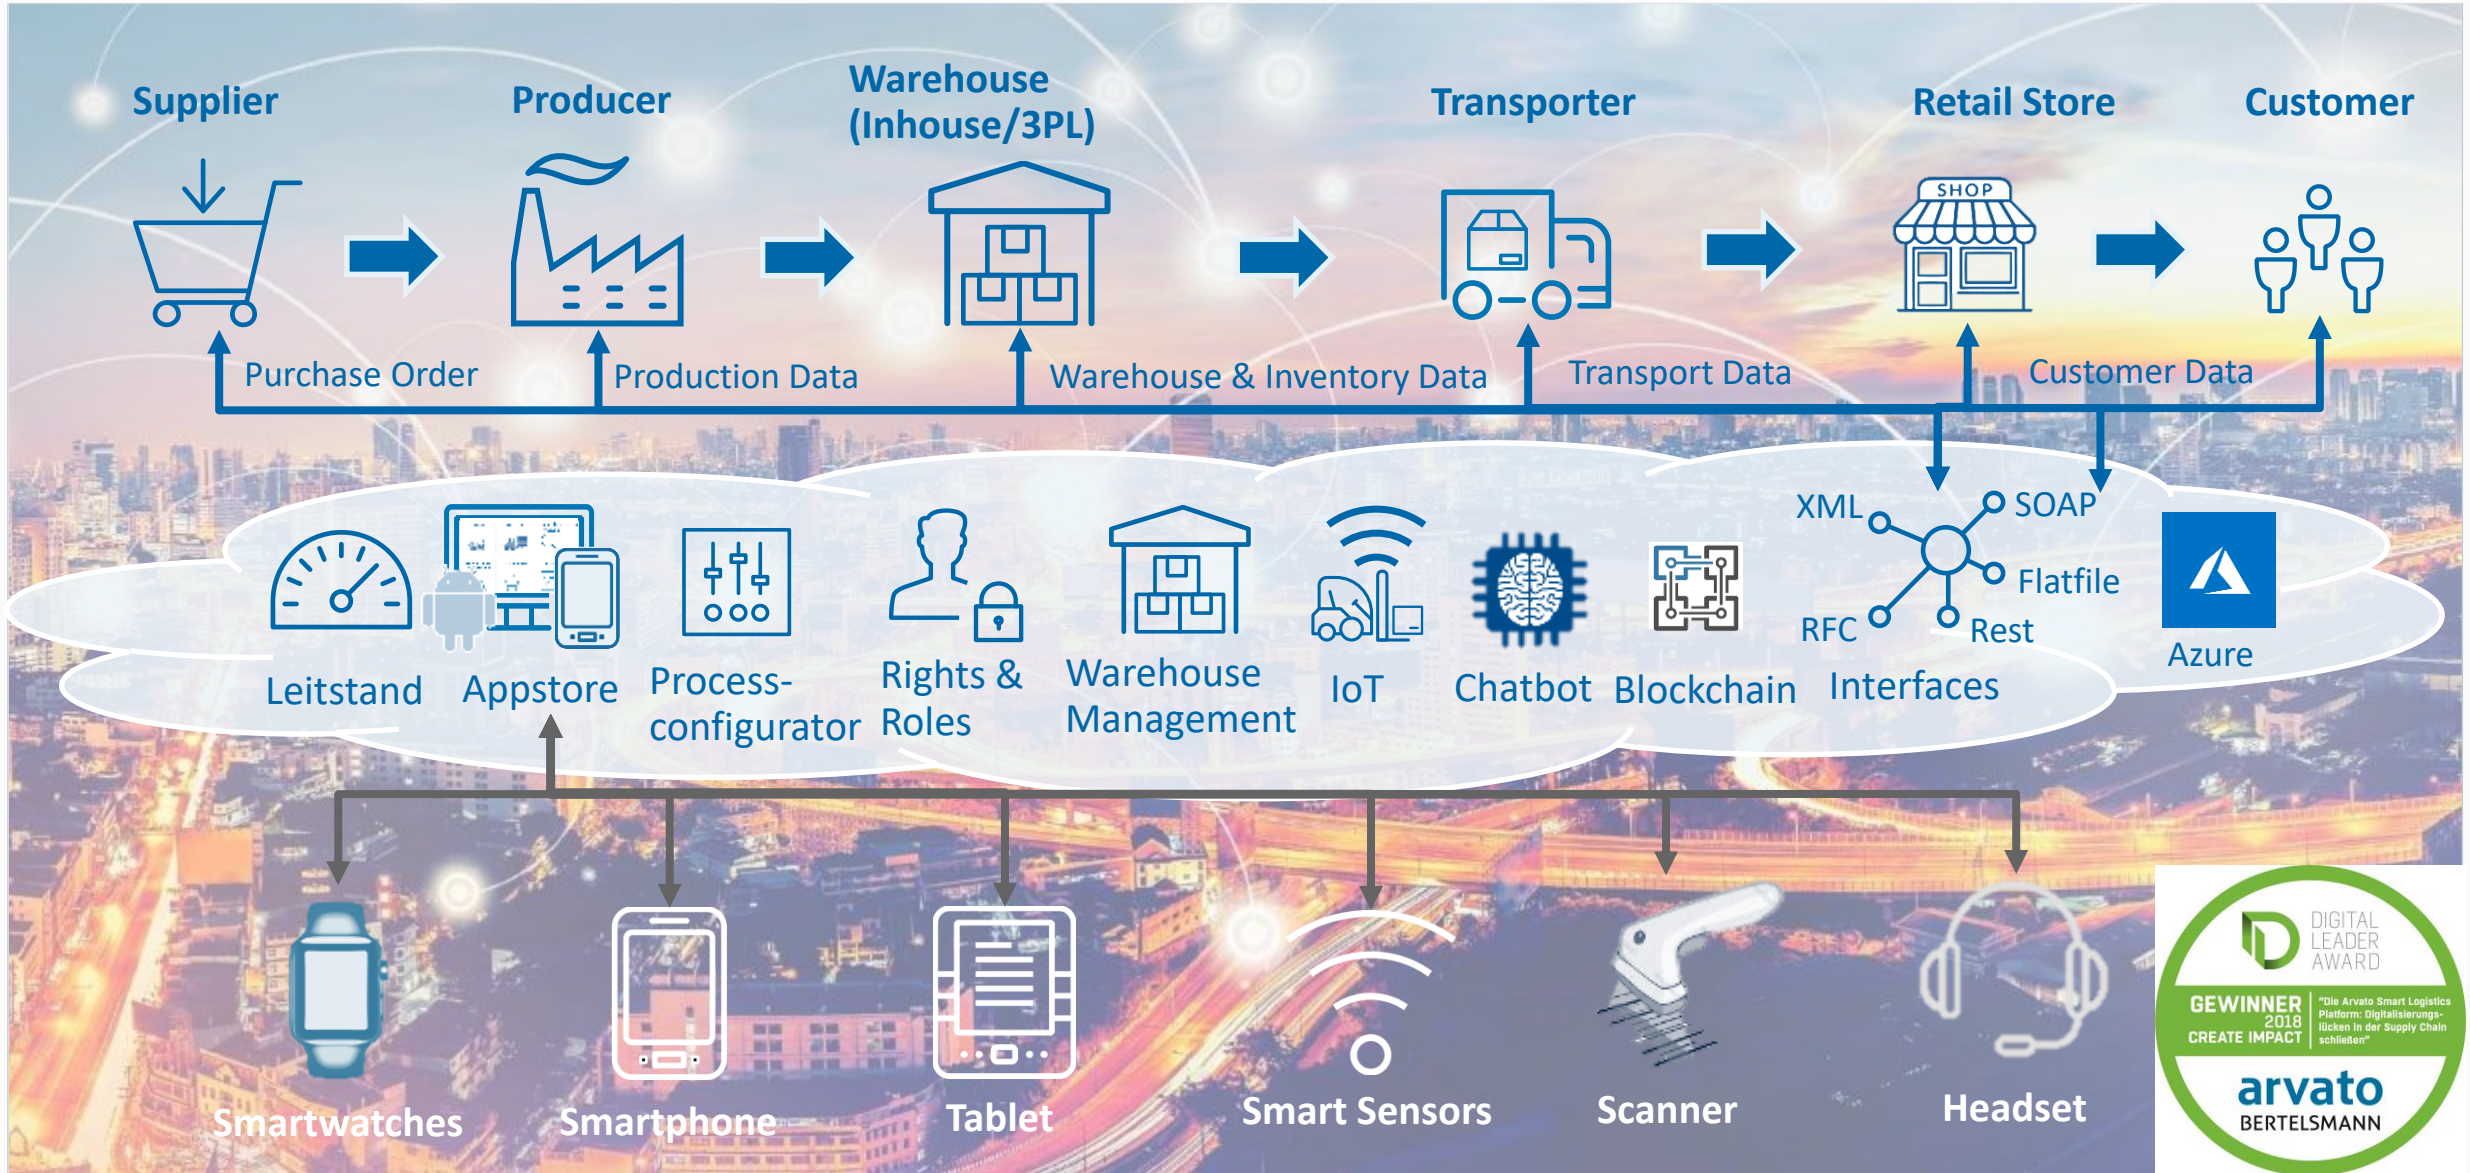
Supplier

Producer

Warehouse (Inhouse/3PL)

Transporter

Retail Store

Customer

SHOP

Purchase Order

Production Data

Warehouse & Inventory Data

Transport Data

Customer Data

XML

SOAP

Flatfile

RFC

Rest

Azure

Leitstand

Appstore

Process-configurator

Rights & Roles

Warehouse Management

IoT

Chatbot

Blockchain

Interfaces

Smartwatches

Smartphone

Tablet

Smart Sensors

Scanner

Headset

DIGITAL LEADER AWARD

GEWINNER 2018 CREATE IMPACT

"Die Arvato Smart Logistics Platform: Digitalisierungslücken in der Supply Chain schließen"

arvato BERTELSMANN